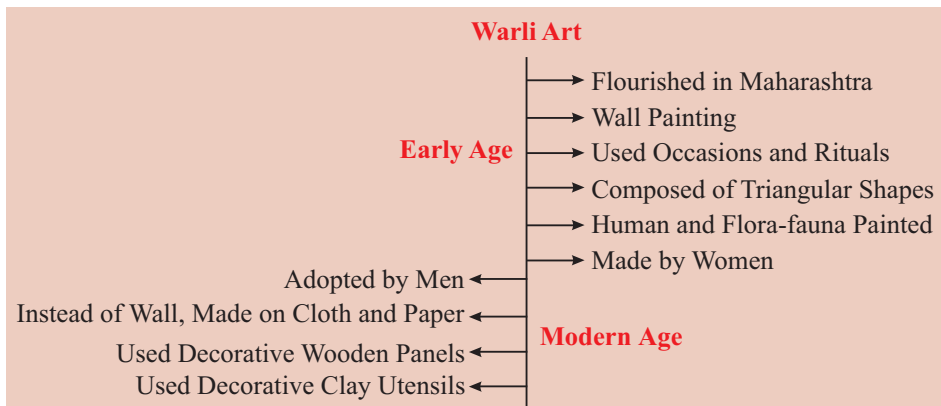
Warli Art

Early Age

Flourished in Maharashtra
Wall Painting
Used Occasions and Rituals
Composed of Triangular Shapes
Human and Flora-fauna Painted
Made by Women

Modern Age

Adopted by Men
Instead of Wall, Made on Cloth and Paper
Used Decorative Wooden Panels
Used Decorative Clay Utensils